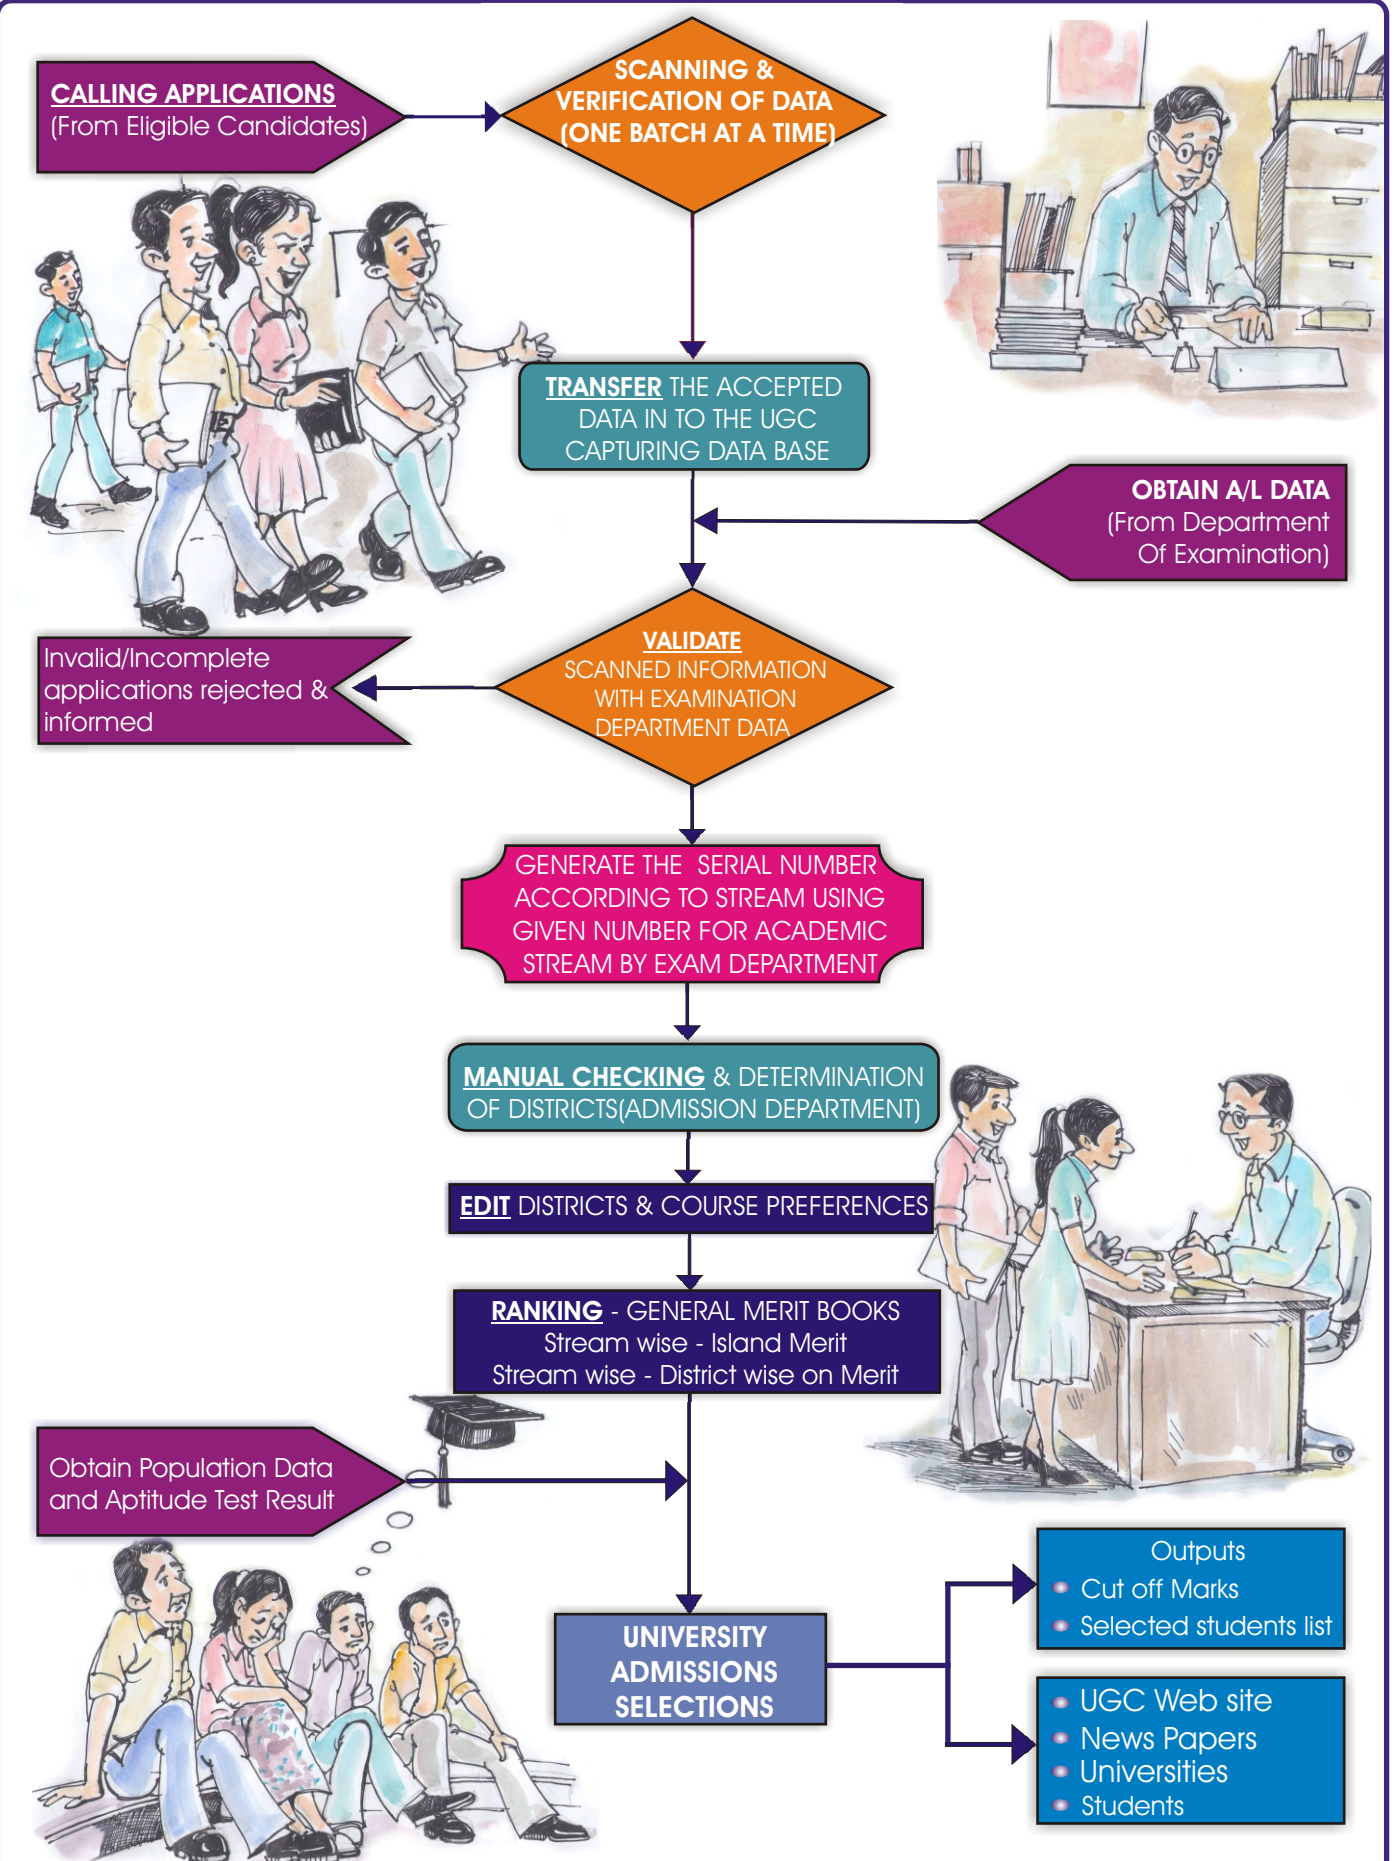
CALLING APPLICATIONS
(From Eligible Candidates)

SCANNING & VERIFICATION OF DATA (ONE BATCH AT A TIME)

TRANSFER THE ACCEPTED DATA IN TO THE UGC CAPTURING DATA BASE

OBTAIN A/L DATA
(From Department Of Examination)

VALIDATE
SCANNED INFORMATION WITH EXAMINATION DEPARTMENT DATA

Invalid/Incomplete applications rejected & informed

GENERATE THE SERIAL NUMBER ACCORDING TO STREAM USING GIVEN NUMBER FOR ACADEMIC STREAM BY EXAM DEPARTMENT

MANUAL CHECKING & DETERMINATION OF DISTRICTS(ADMISSION DEPARTMENT)

EDIT DISTRICTS & COURSE PREFERENCES

RANKING - GENERAL MERIT BOOKS
Stream wise - Island Merit
Stream wise - District wise on Merit

Obtain Population Data and Aptitude Test Result

UNIVERSITY ADMISSIONS SELECTIONS

Outputs
• Cut off Marks
• Selected students list

• UGC Web site
• News Papers
• Universities
• Students